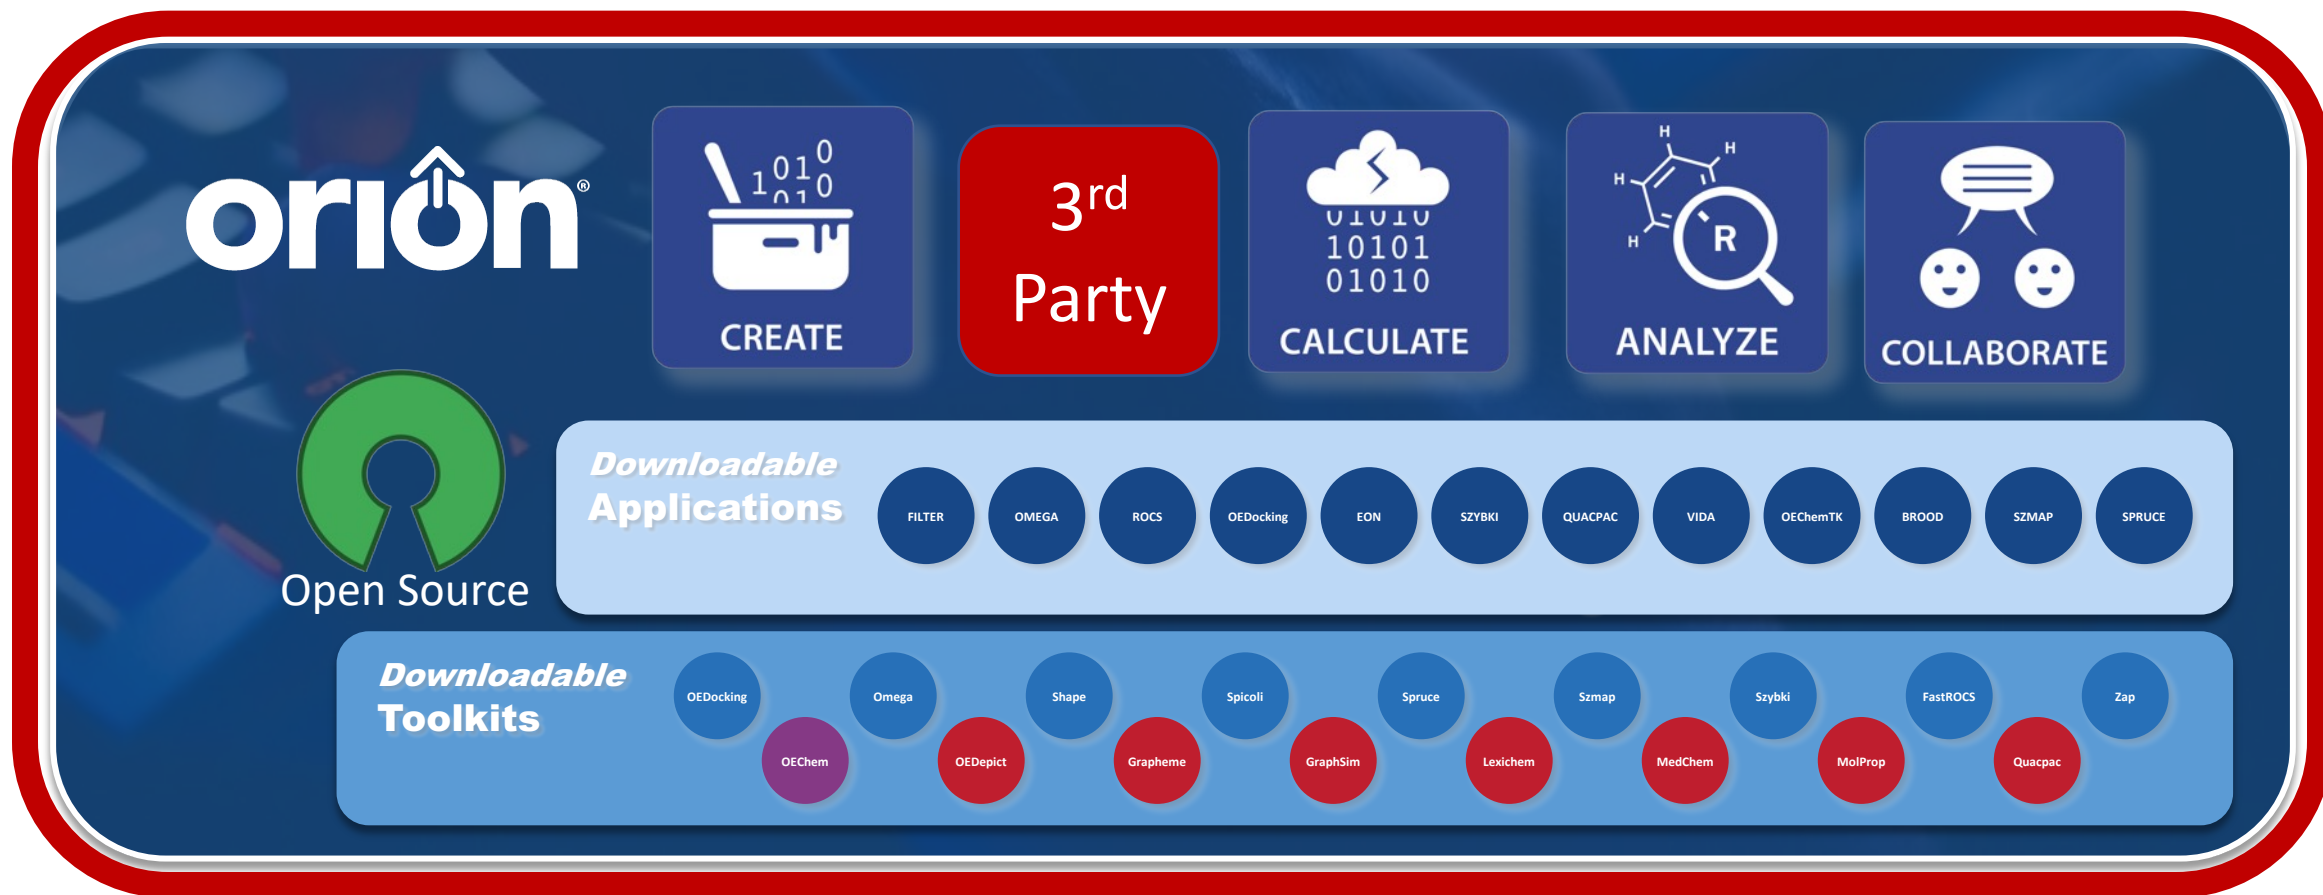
orion®

1010
1010

CREATE

3rd Party

01010
10101
01010

CALCULATE

H H H H R

ANALYZE

COLLABORATE

Open Source

Downloadable Applications

FILTER OMEGA ROCS OEDocking EON SZYBKI QUACPAC VIDA OEChemTK BROOD SZMAP SPRUCE

Downloadable Toolkits

OEDocking OEChem Omega OEDepict Shape Grapheme Spicoli GraphSim Spruce Lexichem Szmap MedChem Szybki MolProp FastROCS Quacpac Zap